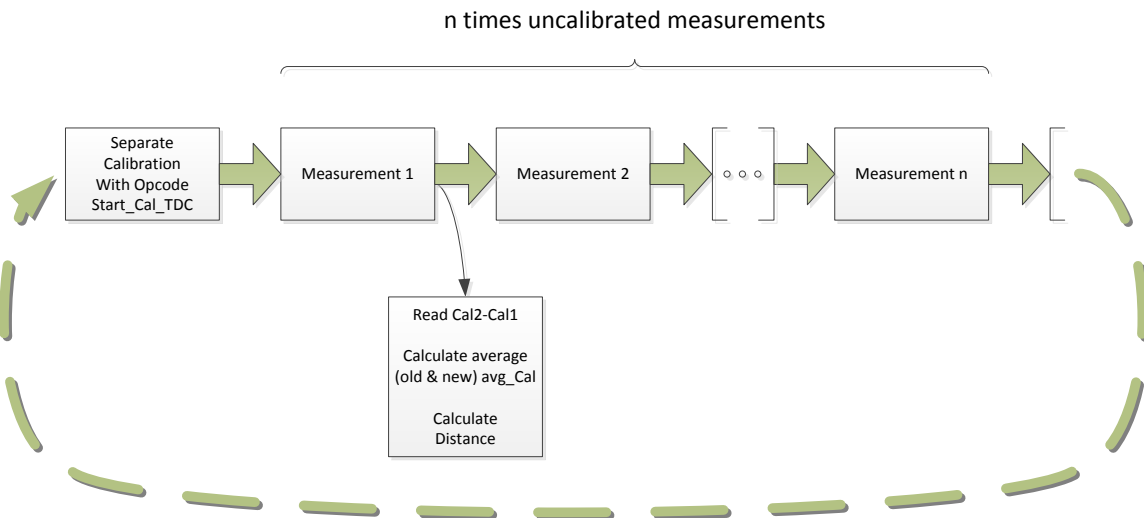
n times uncalibrated measurements

Separate Calibration With Opcode Start_Cal_TDC

Measurement 1

Measurement 2

○ ○ ○

Measurement n

Read Cal2-Cal1

Calculate average (old & new) avg_Cal

Calculate Distance